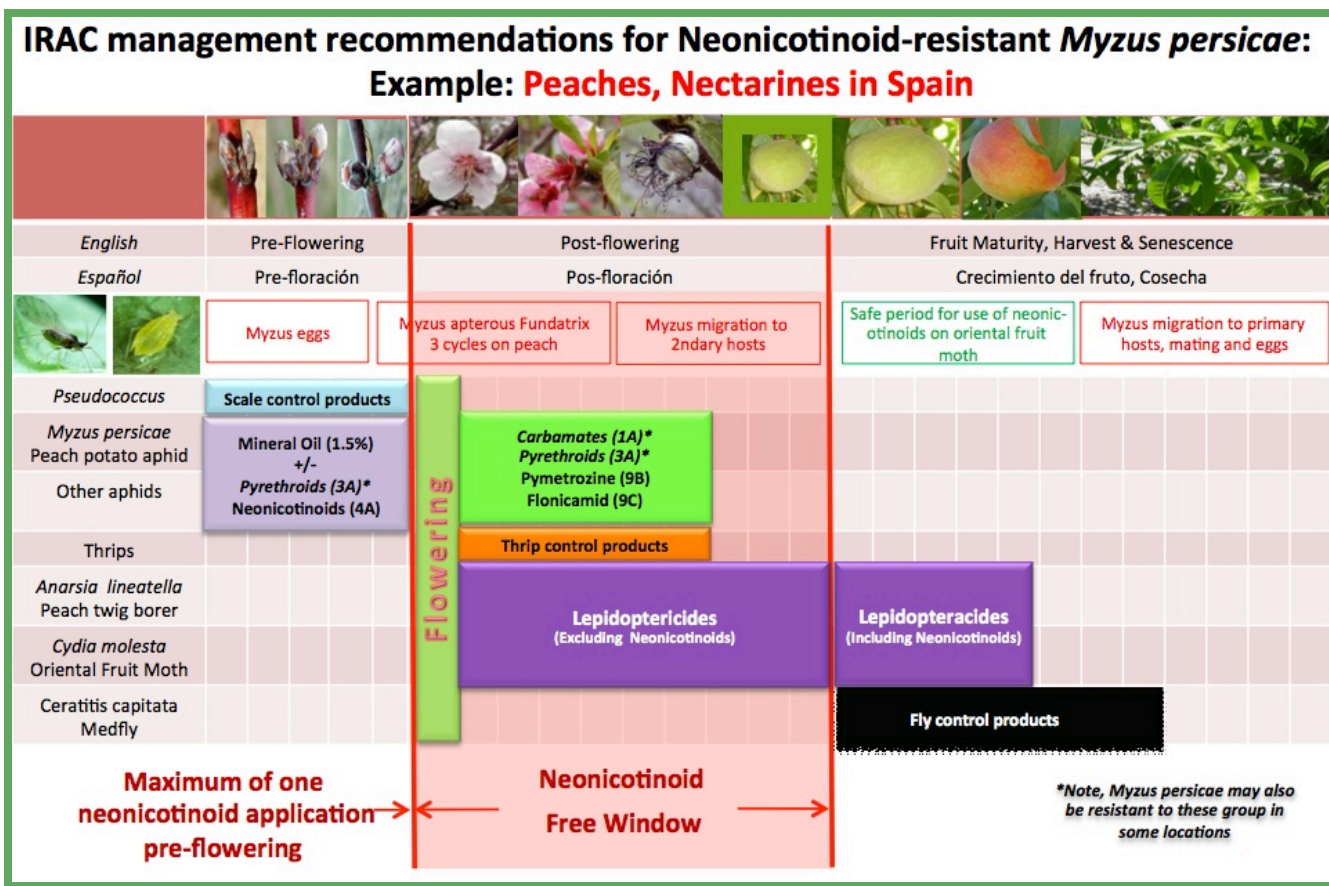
IRAC management recommendations for Neonicotinoid-resistant *Myzus persicae*:
Example: Peaches, Nectarines in Spain

| | | | |
|---|---|---|---|
| English | Pre-Flowering | Post-flowering | Fruit Maturity, Harvest & Senescence |
| Español | Pre-floración | Pos-floración | Crecimiento del fruto, Cosecha |

Myzus eggs

Myzus apterous Fundatrix 3 cycles on peach

Myzus migration to 2ndary hosts

Safe period for use of neonicotinoids on oriental fruit moth

Myzus migration to primary hosts, mating and eggs

Pseudococcus

Scale control products

Myzus persicae
Peach potato aphid

Other aphids

Mineral Oil (1.5%)
+/-
Pyrethroids (3A)*
Neonicotinoids (4A)

Flowering

Carbamates (1A)*
Pyrethroids (3A)*
Pymetrozine (9B)
Flonicamid (9C)

Thrips

Thrip control products

Anarsia lineatella
Peach twig borer

Cydia molesta
Oriental Fruit Moth

Lepidoptericides
(Excluding Neonicotinoids)

Lepidopteracides
(Including Neonicotinoids)

Ceratitis capitata
Medfly

Fly control products

Maximum of one neonicotinoid application pre-flowering

Neonicotinoid Free Window

*Note, Myzus persicae may also be resistant to these group in some locations